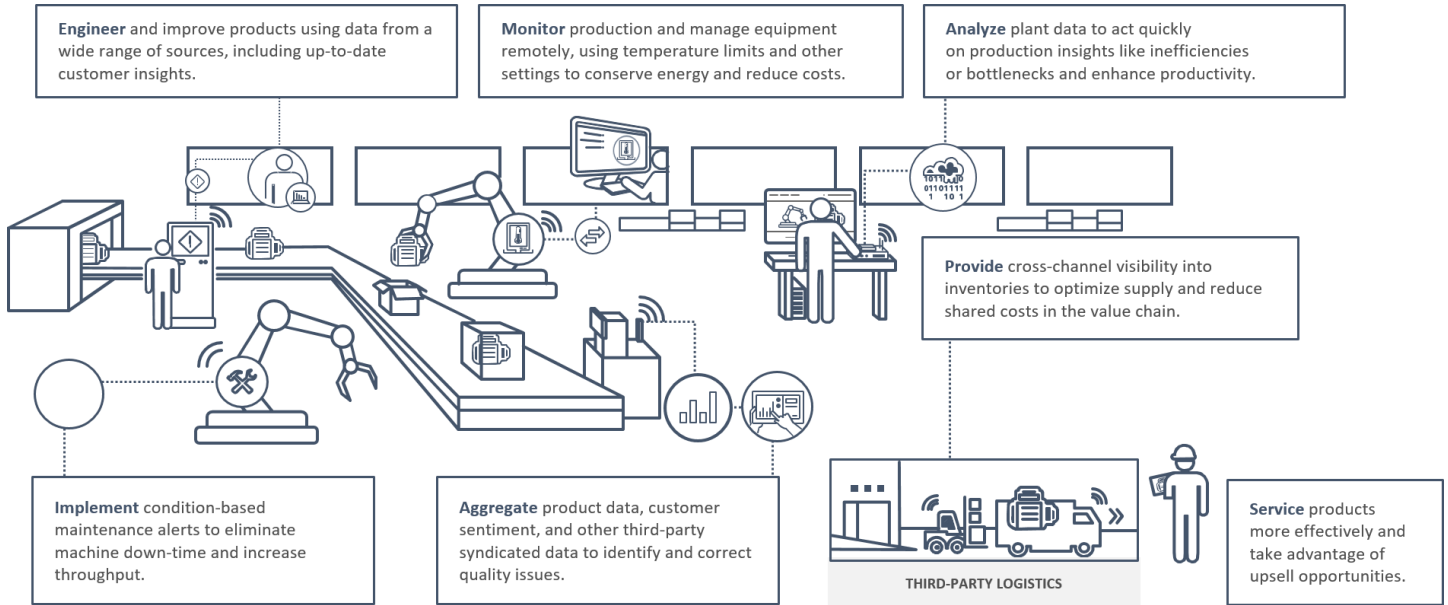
**Engineer** and improve products using data from a wide range of sources, including up-to-date customer insights.

**Monitor** production and manage equipment remotely, using temperature limits and other settings to conserve energy and reduce costs.

**Analyze** plant data to act quickly on production insights like inefficiencies or bottlenecks and enhance productivity.

1011 01101111 1 10 1

**Provide** cross-channel visibility into inventories to optimize supply and reduce shared costs in the value chain.

**Implement** condition-based maintenance alerts to eliminate machine down-time and increase throughput.

**Aggregate** product data, customer sentiment, and other third-party syndicated data to identify and correct quality issues.

THIRD-PARTY LOGISTICS

**Service** products more effectively and take advantage of upsell opportunities.